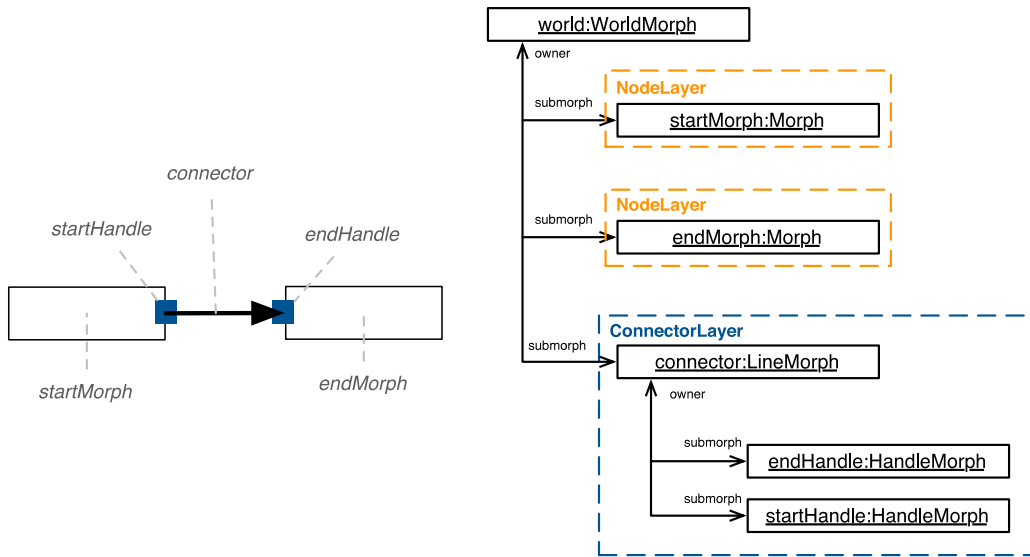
connector

startHandle

endHandle

startMorph

endMorph

world:WorldMorph

owner

NodeLayer

submorph

startMorph:Morph

NodeLayer

submorph

endMorph:Morph

ConnectorLayer

submorph

connector:LineMorph

owner

submorph

endHandle:HandleMorph

submorph

startHandle:HandleMorph